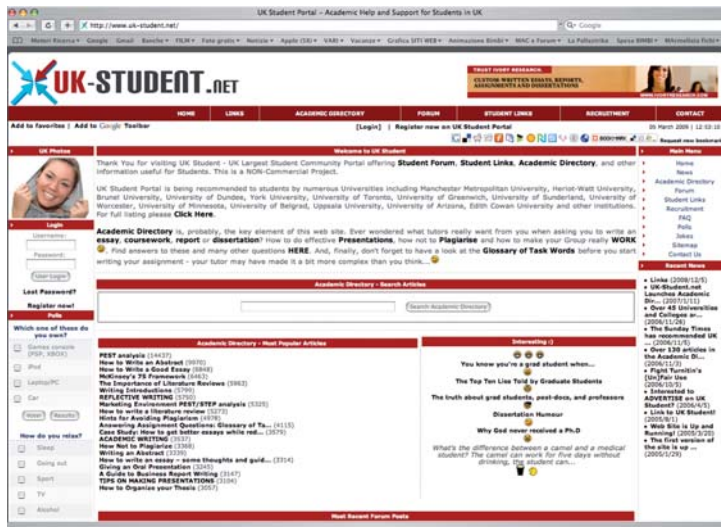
UK Student Portal – Academic Help and Support for Students in UK

http://www.uk-student.net/

Q- Google

Motori Ricerca Google Gmail Banche FILM Foto gratis Notizie Apple (58) VARI Vacanze Grafica SITI WEB Animazione Bimbi MAC e Forum La Palluccina Spesa BIMBI Miscellanea Foto

UK-STUDENT.net

TRUST IVORY RESEARCH
CUSTOM WRITTEN ESSAYS, REPORTS, ASSIGNMENTS AND DISSERTATIONS

HOME | LINKS | ACADEMIC DIRECTORY | FORUM | STUDENT LINKS | RECRUITMENT | CONTACT

Add to favorites | Add to Google Toolbar

[Login] | Register now on UK Student Portal

05 March 2009 | 12:03:10

Request new bookmark

UK Photos

Login
Username:
Password:
User Login
Lost Password?
Register now!

Polls
Which one of these do you own?
Games console (PSP, XBOX)
iPod
Laptop/PC
Car
Vote Results

How do you relax?
Sleep
Going out
Sport
TV
Alcohol

Welcome to UK Student

Thank You for visiting UK Student - UK Largest Student Community Portal offering Student Forum, Student Links, Academic Directory, and other information useful for Students. This is a NON-Commercial Project.

UK Student Portal is being recommended to students by numerous Universities including Manchester Metropolitan University, Heriot-Watt University, Brunel University, University of Dundee, York University, University of Toronto, University of Greenwich, University of Sunderland, University of Worcester, University of Minnesota, University of Belgrad, Uppsala University, University of Arizona, Edith Cowan University and other institutions. For full listing please Click Here.

Academic Directory is, probably, the key element of this web site. Ever wondered what tutors really want from you when asking you to write an essay, coursework, report or dissertation? How to do effective Presentations, how not to Plagiarise and how to make your Group really WORK. Find answers to these and many other questions HERE. And, finally, don't forget to have a look at the Glossary of Task Words before you start writing your assignment - your tutor may have made it a bit more complex than you think...

Academic Directory - Search Articles

Search Academic Directory

Academic Directory - Most Popular Articles

PEST analysis (14437)
How to Write an Abstract (9970)
How to Write a Good Essay (8848)
McKinsey's 7S Framework (6463)
The Importance of Literature Reviews (5983)
Writing Introductions (5799)
REFLECTIVE WRITING (5790)
Marketing Environment PEST/STEP analysis (5325)
How to write a literature review (5273)
Hints for Avoiding Plagiarism (4978)
Answering Assignment Questions: Glossary of Ta... (4115)
Case Study: How to get better essays while red... (3579)
ACADEMIC WRITING (3537)
How Not to Plagiarise (3368)
Writing an Abstract (3339)
How to write an essay - some thoughts and guid... (3314)
Giving an Oral Presentation (3245)
A Guide to Business Report Writing (3147)
TIPS ON MAKING PRESENTATIONS (3104)
How to Organize your Thesis (3057)

Interesting :)

You know you're a grad student when...
The Top Ten Lies Told by Graduate Students
The truth about grad students, post-docs, and professors
Dissertation Humour
Why God never received a Ph.D

What's the difference between a camel and a medical student? The camel can work for five days without drinking, the student can...

Most Recent Forum Posts

Main Menu
Home
News
Academic Directory
Forum
Student Links
Recruitment
FAQ
Polls
Jokes
Sitemap
Contact Us

Recent News
Links (2008/12/5)
UK-Student.net Launches Academic Di... (2007/1/11)
Over 45 Universities and Colleges ar... (2006/11/26)
The Sunday Times has recommended UK ... (2006/11/5)
Over 130 articles in the Academic Di... (2006/11/3)
Fight Turnitin's [Un]Fair Use (2006/10/5)
Interested to ADVERTISE on UK Student? (2006/4/5)
Link to UK Student! (2005/8/1)
Web Site is Up and Running! (2005/3/20)
The first version of the site is up ... (2005/1/29)